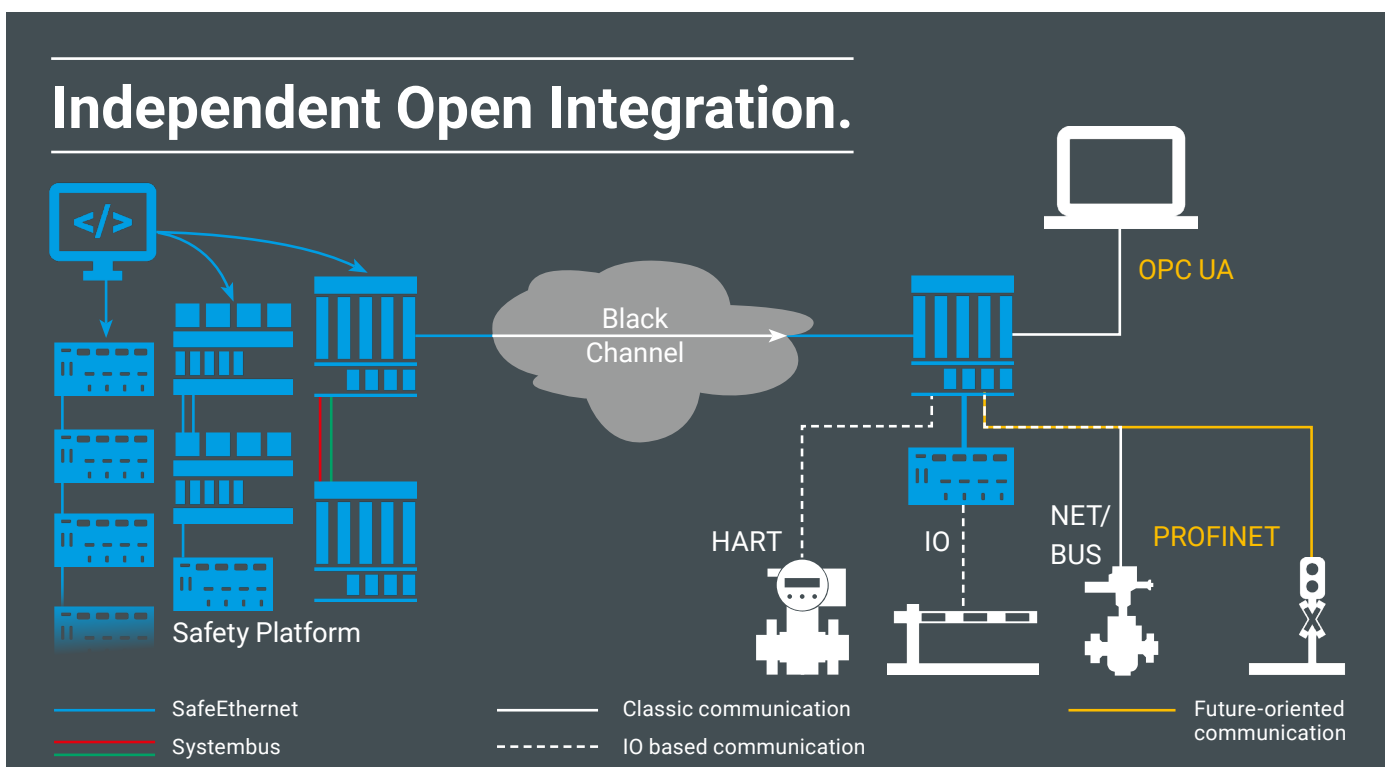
Independent Open Integration.

</>

Black Channel

OPC UA

HART

IO

NET/ BUS

PROFINET

Safety Platform

SafeEthernet

Systembus

Classic communication

IO based communication

Future-oriented communication